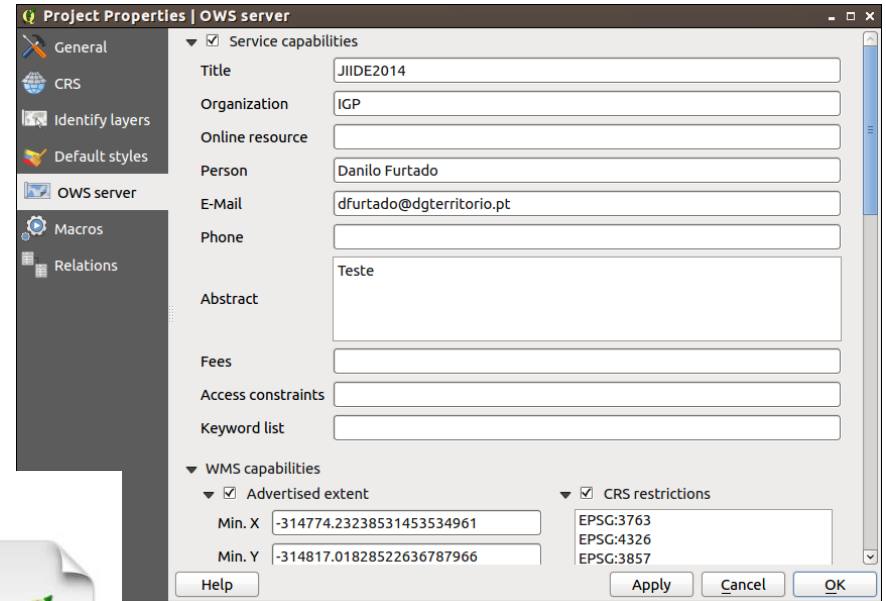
Project Properties | OWS server

General
CRS
Identify layers
Default styles
OWS server
Macros
Relations

Service capabilities

Title JIIDE2014
Organization IGP
Online resource
Person Danilo Furtado
E-Mail dfurtado@dgterritorio.pt
Phone
Abstract Teste
Fees
Access constraints
Keyword list

WMS capabilities
Advertised extent
Min. X -314774.23238531453534961
Min. Y -314817.01828522636787966

CRS restrictions
EPSG:3763
EPSG:4326
EPSG:3857

Help
Apply
Cancel
OK